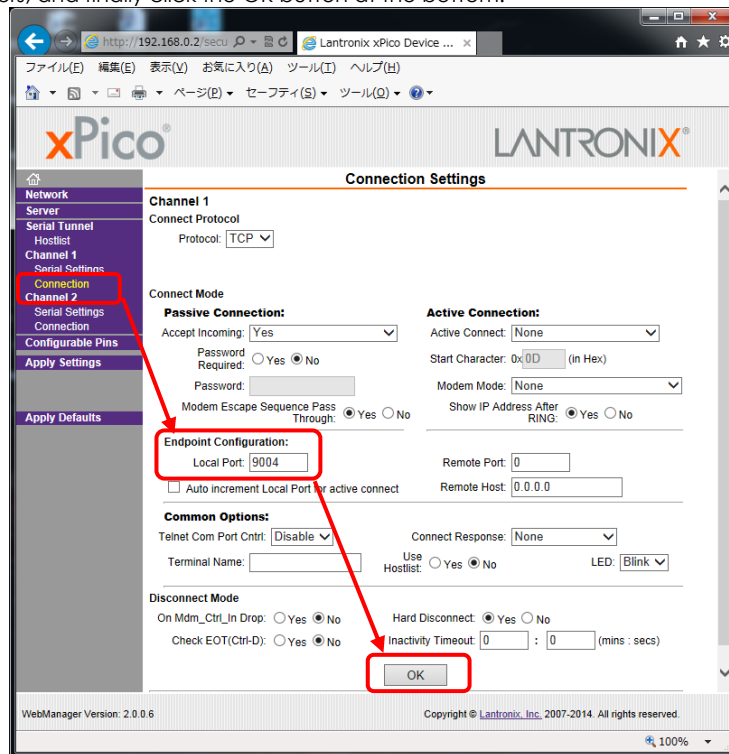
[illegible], and finally click the OK button at the bottom.

http://192.168.0.2/secu
Lantronix xPico Device ...

ファイル(F) 編集(E) 表示(V) お気に入り(A) ツール(T) ヘルプ(H)
ページ(P) セーフティ(S) ツール(O)

xPico
LANTRONIX

Network
Server
Serial Tunnel
Hostlist
Channel 1
Serial Settings
Connection
Channel 2
Serial Settings
Connection
Configurable Pins
Apply Settings
Apply Defaults

Connection Settings

Channel 1
Connect Protocol
Protocol: TCP

Connect Mode
Passive Connection:
Accept Incoming: Yes
Password Required: Yes No
Password:
Modem Escape Sequence Pass Through: Yes No

Active Connection:
Active Connect: None
Start Character: 0x 0D (in Hex)
Modem Mode: None
Show IP Address After RING: Yes No

Endpoint Configuration:
Local Port: 9004
Auto increment Local Port for active connect
Remote Port: 0
Remote Host: 0.0.0.0

Common Options:
Telnet Com Port Cntrl: Disable
Connect Response: None
Terminal Name:
Use Hostlist: Yes No
LED: Blink

Disconnect Mode
On Mdm_Ctrl_In Drop: Yes No
Hard Disconnect: Yes No
Check EOT(Ctrl-D): Yes No
Inactivity Timeout: 0 : 0 (mins : secs)

OK

WebManager Version: 2.0.0.6
Copyright © Lantronix, Inc. 2007-2014. All rights reserved.

100%